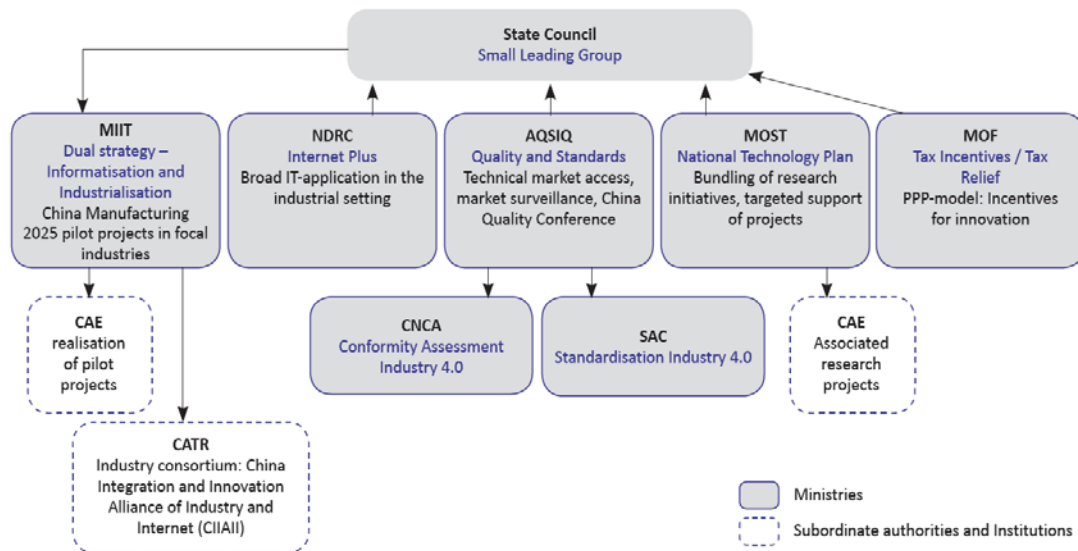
State Council
Small Leading Group

MIIT
Dual strategy – Informatisation and Industrialisation
China Manufacturing 2025 pilot projects in focal industries

NDRC
Internet Plus
Broad IT-application in the industrial setting

AQSIQ
Quality and Standards
Technical market access, market surveillance, China Quality Conference

MOST
National Technology Plan
Bundling of research initiatives, targeted support of projects

MOF
Tax Incentives / Tax Relief
PPP-model: Incentives for innovation

CAE
realisation of pilot projects

CNCA
Conformity Assessment Industry 4.0

SAC
Standardisation Industry 4.0

CAE
Associated research projects

CATR
Industry consortium: China Integration and Innovation Alliance of Industry and Internet (CIIAII)

Ministries

Subordinate authorities and Institutions